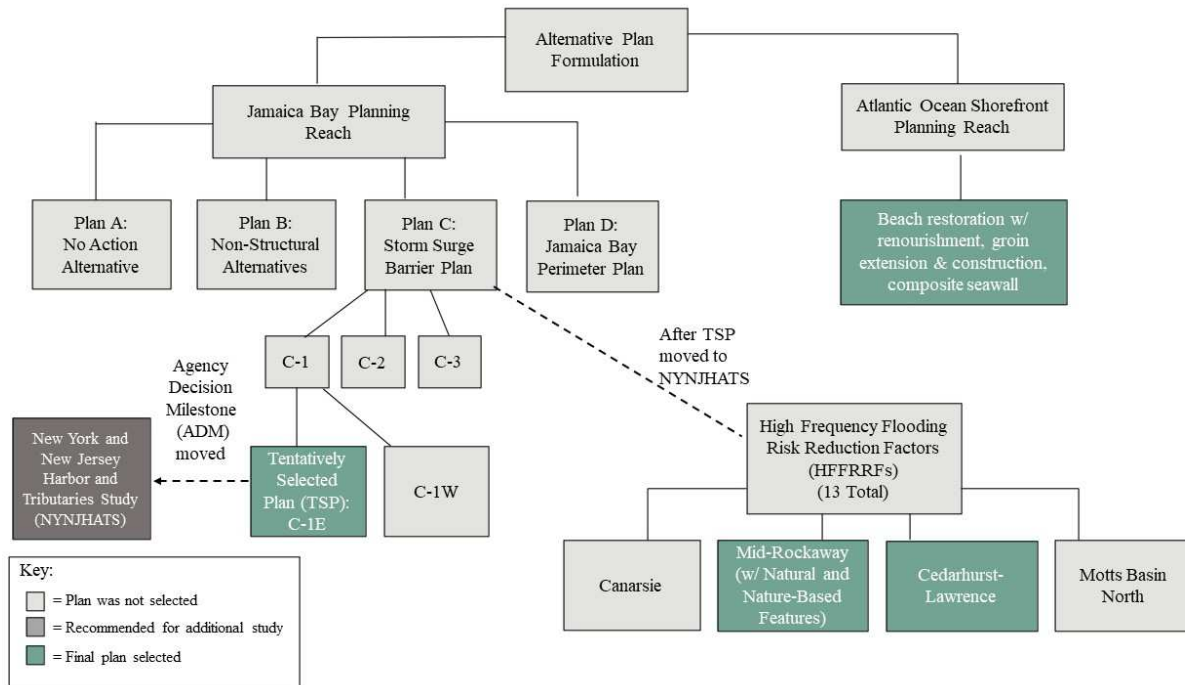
Alternative Plan Formulation

Jamaica Bay Planning Reach

Atlantic Ocean Shorefront Planning Reach

Plan A: No Action Alternative

Plan B: Non-Structural Alternatives

Plan C: Storm Surge Barrier Plan

Plan D: Jamaica Bay Perimeter Plan

Beach restoration w/ renourishment, groin extension & construction, composite seawall

After TSP moved to NYNJHATS

C-1

C-2

C-3

Agency Decision Milestone (ADM) moved

New York and New Jersey Harbor and Tributaries Study (NYNJHATS)

Tentatively Selected Plan (TSP): C-1E

C-1W

High Frequency Flooding Risk Reduction Factors (HFFRRFs) (13 Total)

Canarsie

Mid-Rockaway (w/ Natural and Nature-Based Features)

Cedarhurst-Lawrence

Motts Basin North

Key:
= Plan was not selected
= Recommended for additional study
= Final plan selected